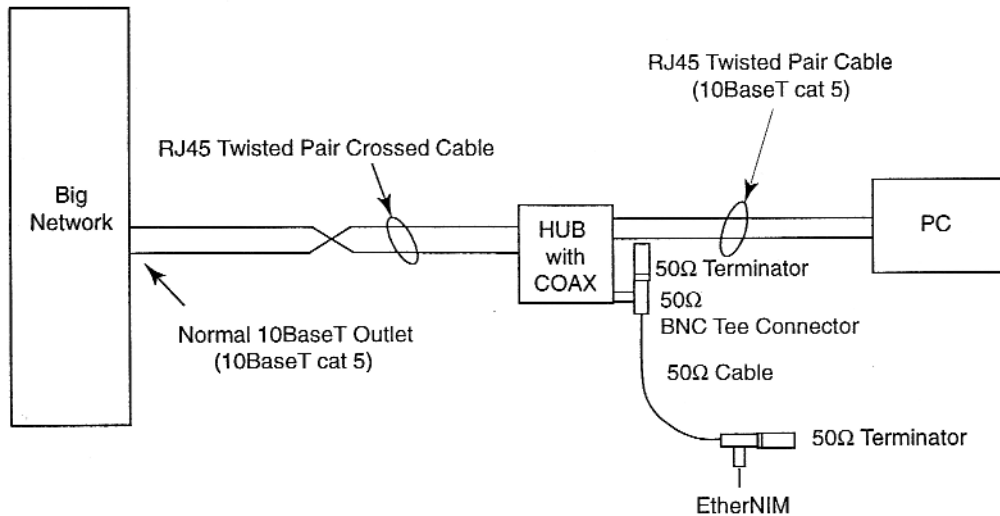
RJ45 Twisted Pair Cable
(10BaseT cat 5)

RJ45 Twisted Pair Crossed Cable

Big Network

HUB with COAX

PC

50Ω Terminator

50Ω
BNC Tee Connector

Normal 10BaseT Outlet
(10BaseT cat 5)

50Ω Cable

50Ω Terminator

EtherNIM